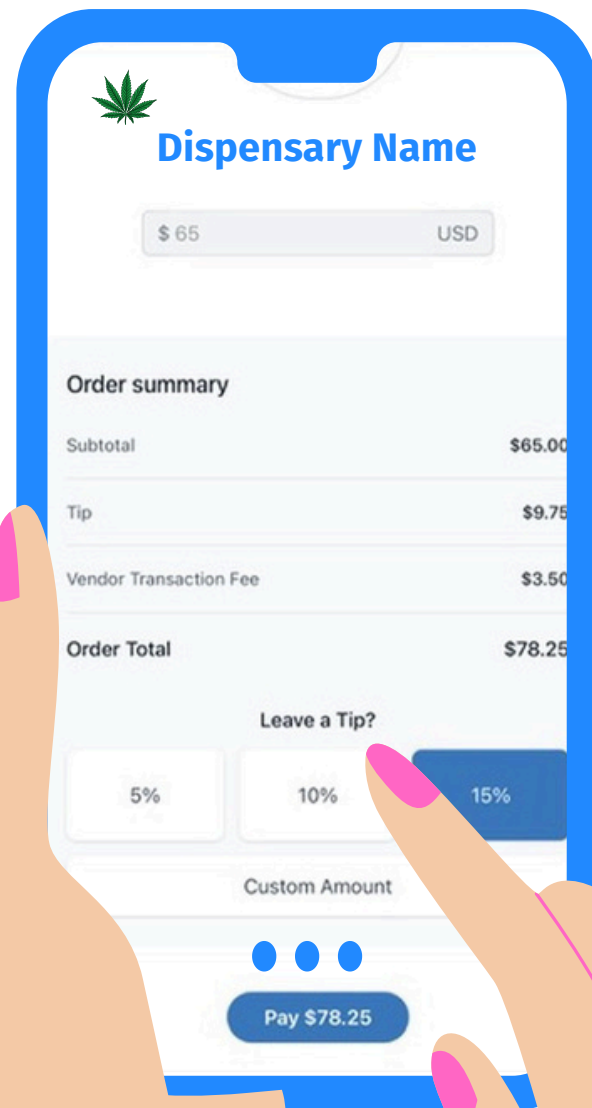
Dispensary Name

$ 65 USD

Order summary

| | |
|---|---|
| Subtotal | $65.00 |
| Tip | $9.75 |
| Vendor Transaction Fee | $3.50 |
| Order Total | $78.25 |

Leave a Tip?

5%
10%
15%

Custom Amount

Pay $78.25